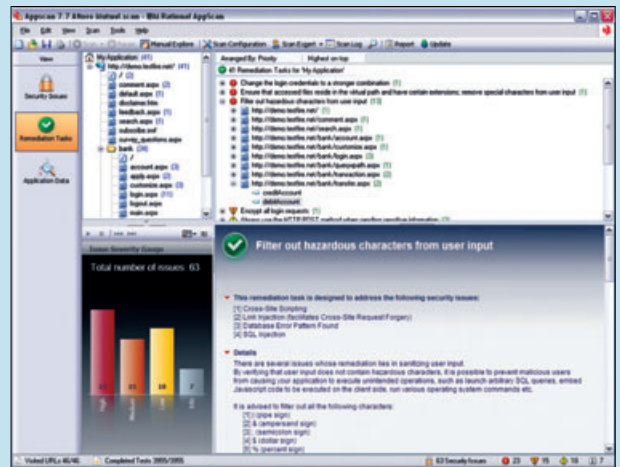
AppScan 7.7 Altoro Mutual scan - IBM Rational AppScan

File Edit View Scan Tools Help

Manual Explore | Scan Configuration | Scan Expert | Scan Log | Report | Update

View

Security Issues

Remediation Tasks

Application Data

My Application (41)
http://demo.testfire.net/ (41)
/ (3)
comment.aspx (2)
default.aspx (3)
disclaimer.htm
feedback.aspx (1)
search.aspx (1)
subscribe.swf
survey_questions.aspx
bank (28)
/
account.aspx (3)
apply.aspx (2)
customize.aspx (3)
login.aspx (11)
logout.aspx
main.aspx

Arranged By: Priority | Highest on top

41 Remediation Tasks for 'My Application'
Change the login credentials to a stronger combination (1)
Ensure that accessed files reside in the virtual path and have certain extensions; remove special characters from user input (1)
Filter out hazardous characters from user input (13)
http://demo.testfire.net/ (1)
http://demo.testfire.net/comment.aspx (1)
http://demo.testfire.net/search.aspx (1)
http://demo.testfire.net/bank/account.aspx (1)
http://demo.testfire.net/bank/customize.aspx (1)
http://demo.testfire.net/bank/login.aspx (5)
http://demo.testfire.net/bank/queryxpath.aspx (1)
http://demo.testfire.net/bank/transaction.aspx (1)
http://demo.testfire.net/bank/transfer.aspx (2)
creditAccount
debitAccount
Encrypt all login requests (1)
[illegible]

Issues Severity Gauge

Total number of issues: 63

21 | 21 | 18 | 3

High | Medium | Low | Info

Filter out hazardous characters from user input

This remediation task is designed to address the following security issues:
[1] Cross-Site Scripting
[2] Link Injection (facilitates Cross-Site Request Forgery)
[3] Database Error Pattern Found
[4] SQL Injection

Details
There are several issues whose remediation lies in sanitizing user input.
By verifying that user input does not contain hazardous characters, it is possible to prevent malicious users from causing your application to execute unintended operations, such as launch arbitrary SQL queries, embed Javascript code to be executed on the client side, run various operating system commands etc.

It is advised to filter out all the following characters:
[1] | (pipe sign)
[2] & (ampersand sign)
[3] ; (semicolon sign)
[4] $ (dollar sign)
[5] % (percent sign)

Visited URLs 46/46 | Completed Tests 2005/2005 | 63 Security Issues | 23 | 15 | 16 | 7